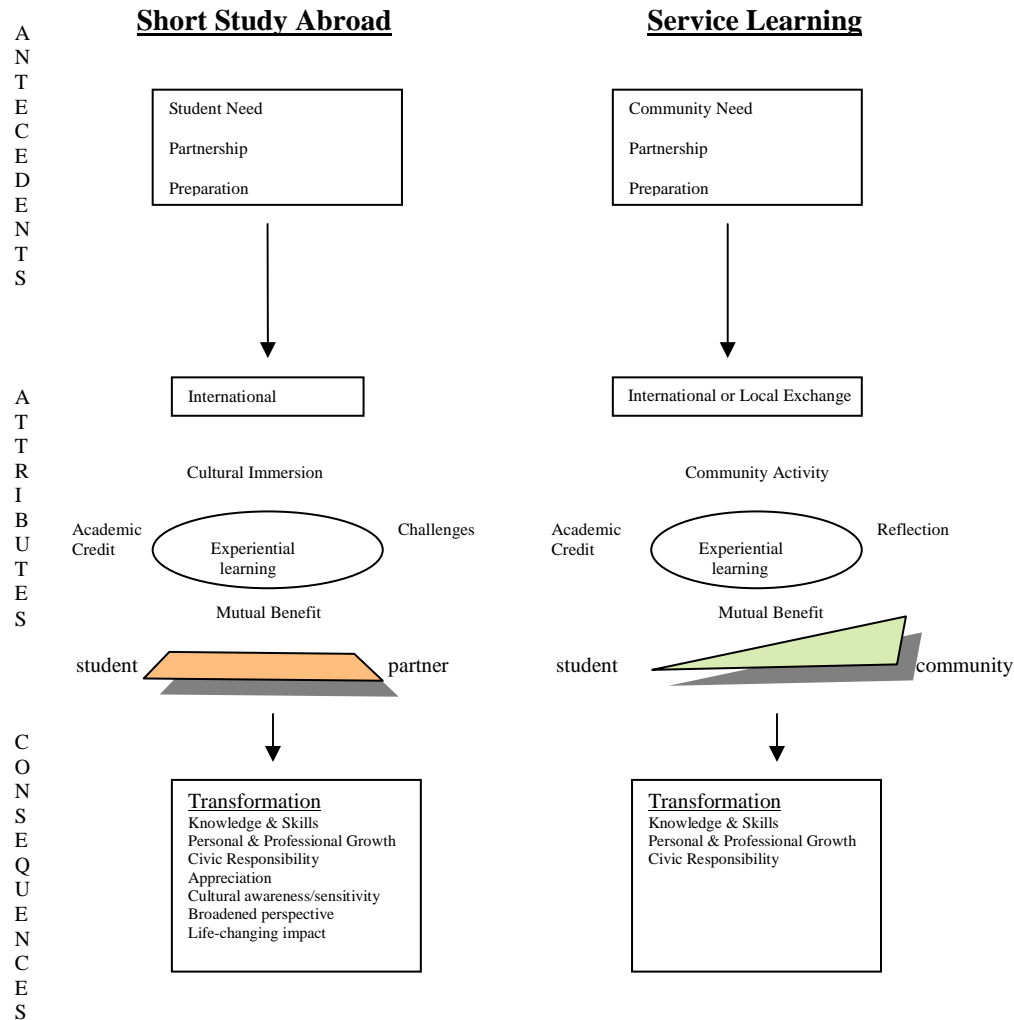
ANTECEDENTS

Short Study Abroad

Student Need
Partnership
Preparation

Service Learning

Community Need
Partnership
Preparation

ATTRIBUTES

International

Cultural Immersion

Academic Credit

Experiential learning

Challenges

Mutual Benefit

student

partner

International or Local Exchange

Community Activity

Academic Credit

Experiential learning

Reflection

Mutual Benefit

student

community

CONSEQUENCES

Transformation
Knowledge & Skills
Personal & Professional Growth
Civic Responsibility
Appreciation
Cultural awareness/sensitivity
Broadened perspective
Life-changing impact

Transformation
Knowledge & Skills
Personal & Professional Growth
Civic Responsibility